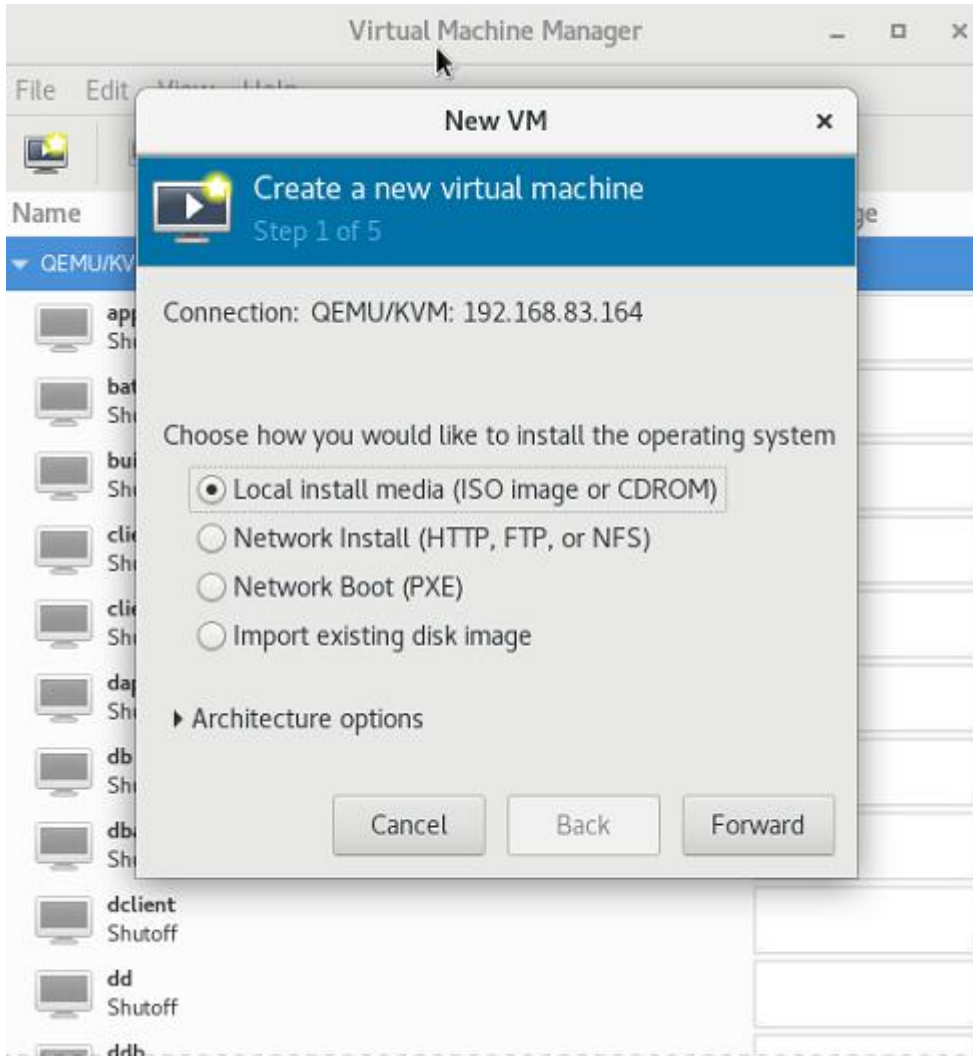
Virtual Machine Manager

File Edit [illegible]

Name

QEMU/KV

app
Shu

bat
Shu

bui
Shu

cli
Shu

cli
Shu

da
Shu

db
Shu

db
Shu

dclient
Shutoff

dd
Shutoff

ddb

ge

New VM

Create a new virtual machine
Step 1 of 5

Connection: QEMU/KVM: 192.168.83.164

Choose how you would like to install the operating system

Local install media (ISO image or CDROM)

Network Install (HTTP, FTP, or NFS)

Network Boot (PXE)

Import existing disk image

Architecture options

Cancel

Back

Forward